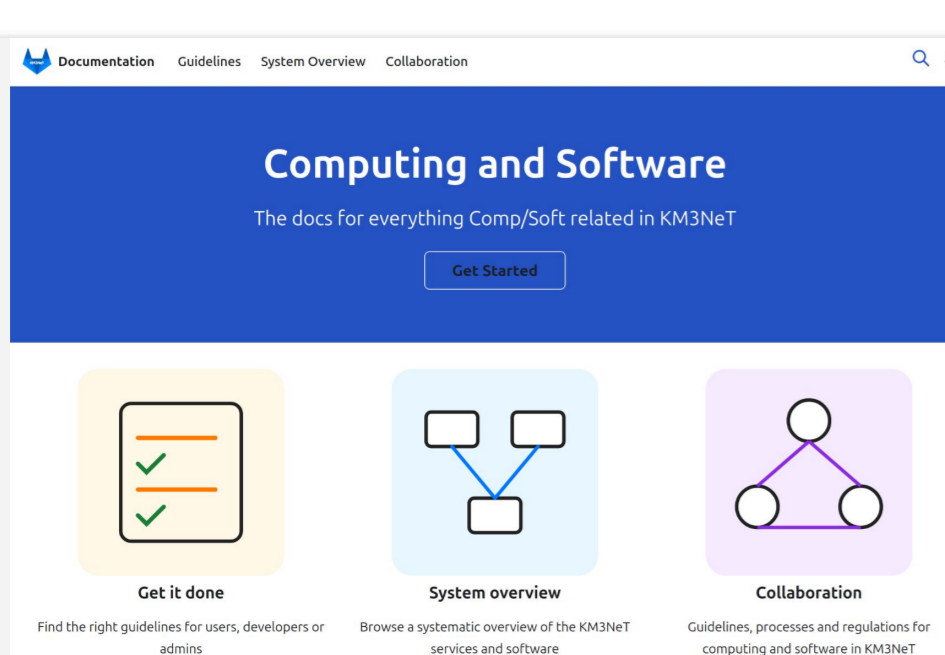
Documentation Guidelines System Overview Collaboration

Computing and Software

The docs for everything Comp/Soft related in KM3NeT

Get Started

Get it done

Find the right guidelines for users, developers or admins

System overview

Browse a systematic overview of the KM3NeT services and software

Collaboration

Guidelines, processes and regulations for computing and software in KM3NeT